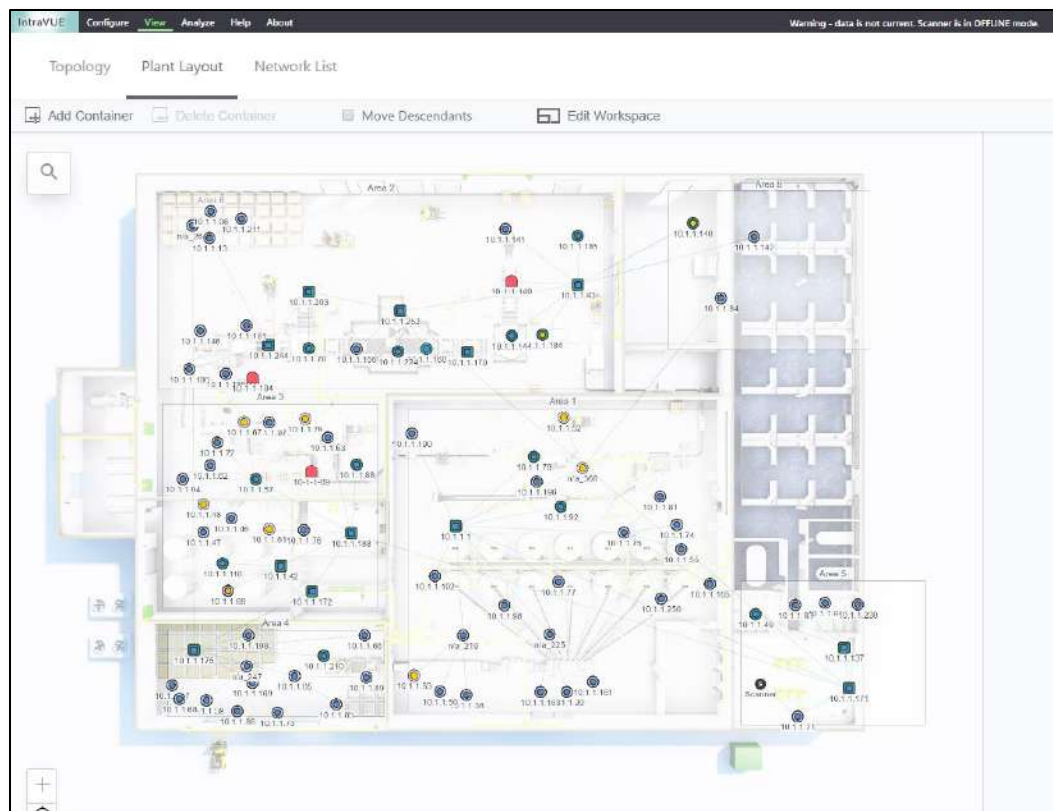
IntraVUE Configure View Analyze Help About

Warning - data is not current. Scanner is in OFFLINE mode.

Topology Plant Layout Network List

Add Container Delete Container Move Descendants Edit Workspace

Area 2

Area 6

Area 3

Area 1

Area 4

Area 5

10.1.1.06 10.1.1.211 10.1.1.13 10.1.1.141 10.1.1.185 10.1.1.148 10.1.1.142 10.1.1.160 10.1.1.143 10.1.1.203 10.1.1.253 10.1.1.34 10.1.1.146 10.1.1.181 10.1.1.204 10.1.1.70 10.1.1.126 10.1.1.124 10.1.1.180 10.1.1.170 10.1.1.144 10.1.1.186 10.1.1.184 10.1.1.67 10.1.1.79 10.1.1.63 10.1.1.190 10.1.1.52 10.1.1.77 10.1.1.62 10.1.1.59 10.1.1.88 10.1.1.73 n/a_300 10.1.1.04 10.1.1.57 10.1.1.199 10.1.1.81 10.1.1.92 10.1.1.18 10.1.1.06 10.1.1.74 10.1.1.47 10.1.1.76 10.1.1.188 10.1.1.1 10.1.1.75 10.1.1.55 10.1.1.110 10.1.1.42 10.1.1.102 10.1.1.77 10.1.1.165 10.1.1.68 10.1.1.172 10.1.1.98 10.1.1.250 10.1.1.49 10.1.1.230 10.1.1.198 10.1.1.66 n/a_219 n/a_225 10.1.1.175 10.1.1.210 10.1.1.137 n/a_247 10.1.1.169 10.1.1.05 10.1.1.89 10.1.1.53 10.1.1.50 10.1.1.38 10.1.1.161 10.1.1.163 10.1.1.22 Scanner 10.1.1.571 10.1.1.86 10.1.1.73 10.1.1.40 10.1.1.21

+